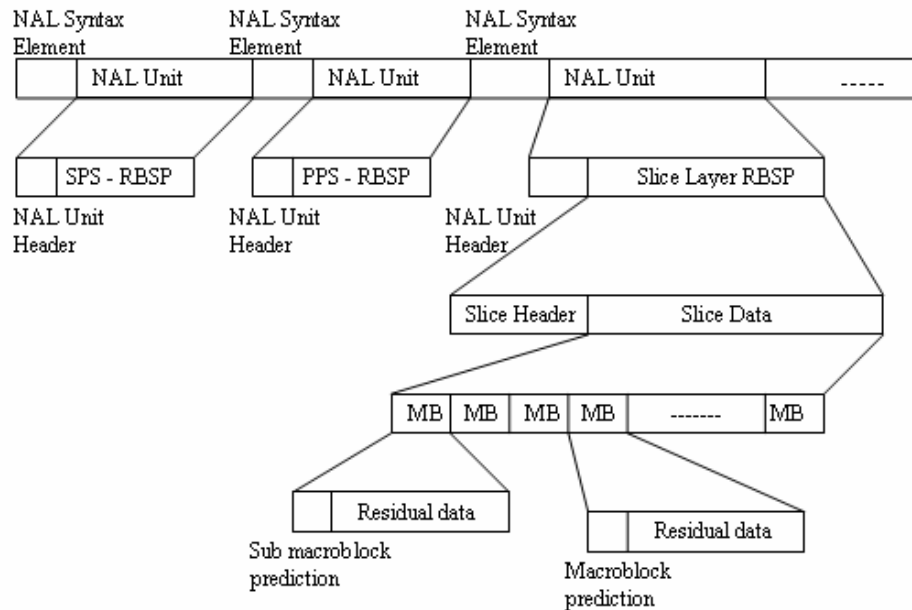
NAL Syntax Element

NAL Syntax Element

NAL Syntax Element

NAL Unit

NAL Unit

NAL Unit

-----

SPS - RBSP

PPS - RBSP

Slice Layer RBSP

NAL Unit Header

NAL Unit Header

NAL Unit Header

Slice Header

Slice Data

MB

MB

MB

MB

-------

MB

Residual data

Residual data

Sub macroblock prediction

Macroblock prediction